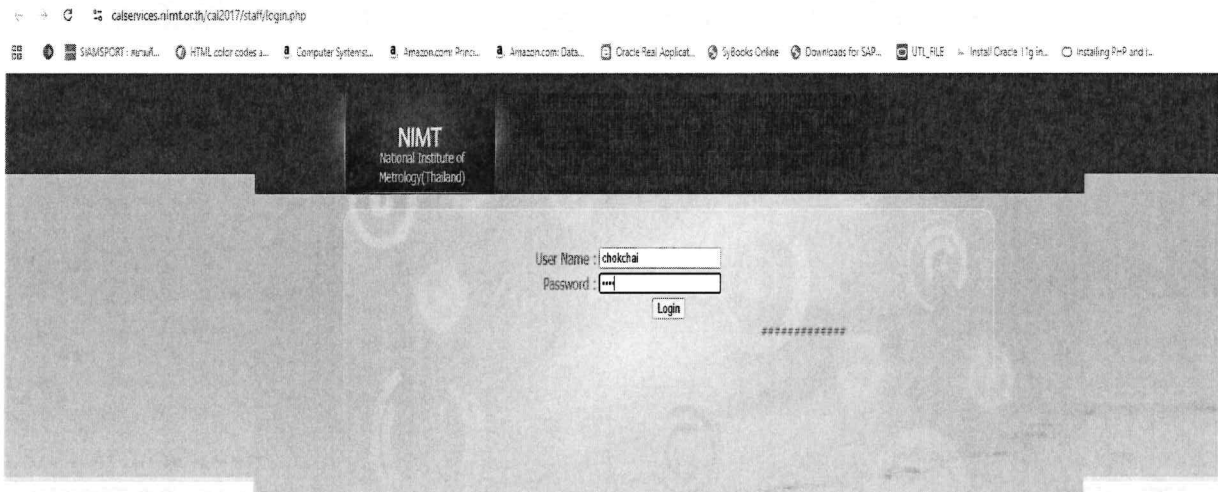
calservices.nimt.or.th/cal2017/staff/login.php

SIAMSPORT : สยามกี... HTML color codes a... Computer Systems:... Amazon.com: Princi... Amazon.com: Data... Oracle Real Applicat... SyBooks Online Downloads for SAP... UTL_FILE Install Oracle 11g in... Installing PHP and t...

NIMT
National Institute of Metrology(Thailand)

User Name : chokchai
Password : ••••
Login

#############